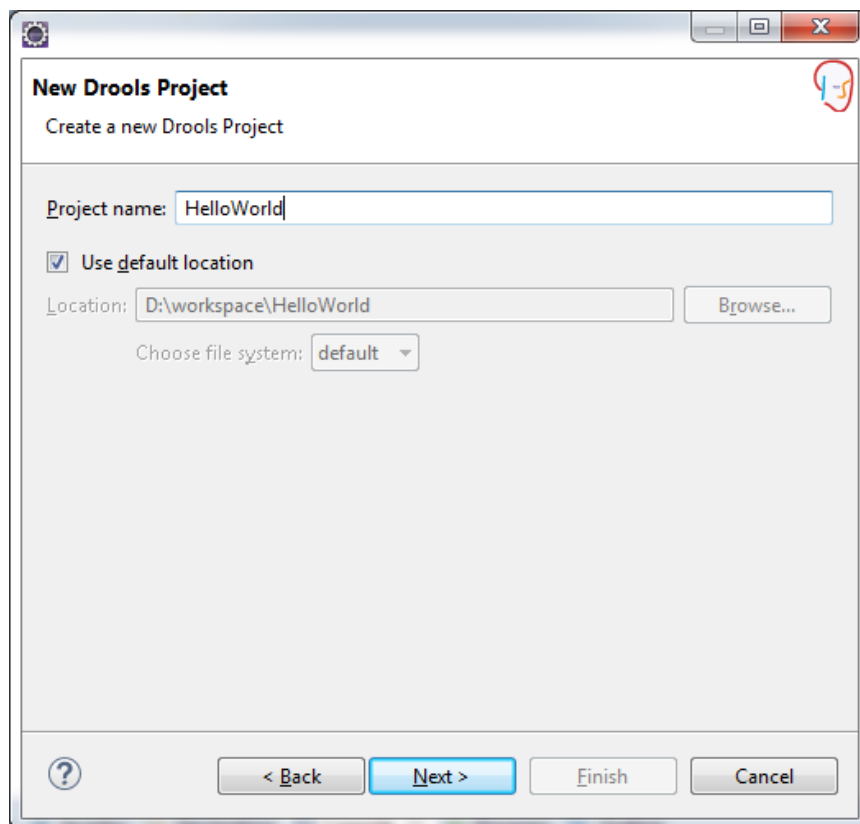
New Drools Project

Create a new Drools Project

Project name: HelloWorld

Use default location

Location: D:\workspace\HelloWorld

Browse...

Choose file system: default

?

< Back

Next >

Finish

Cancel